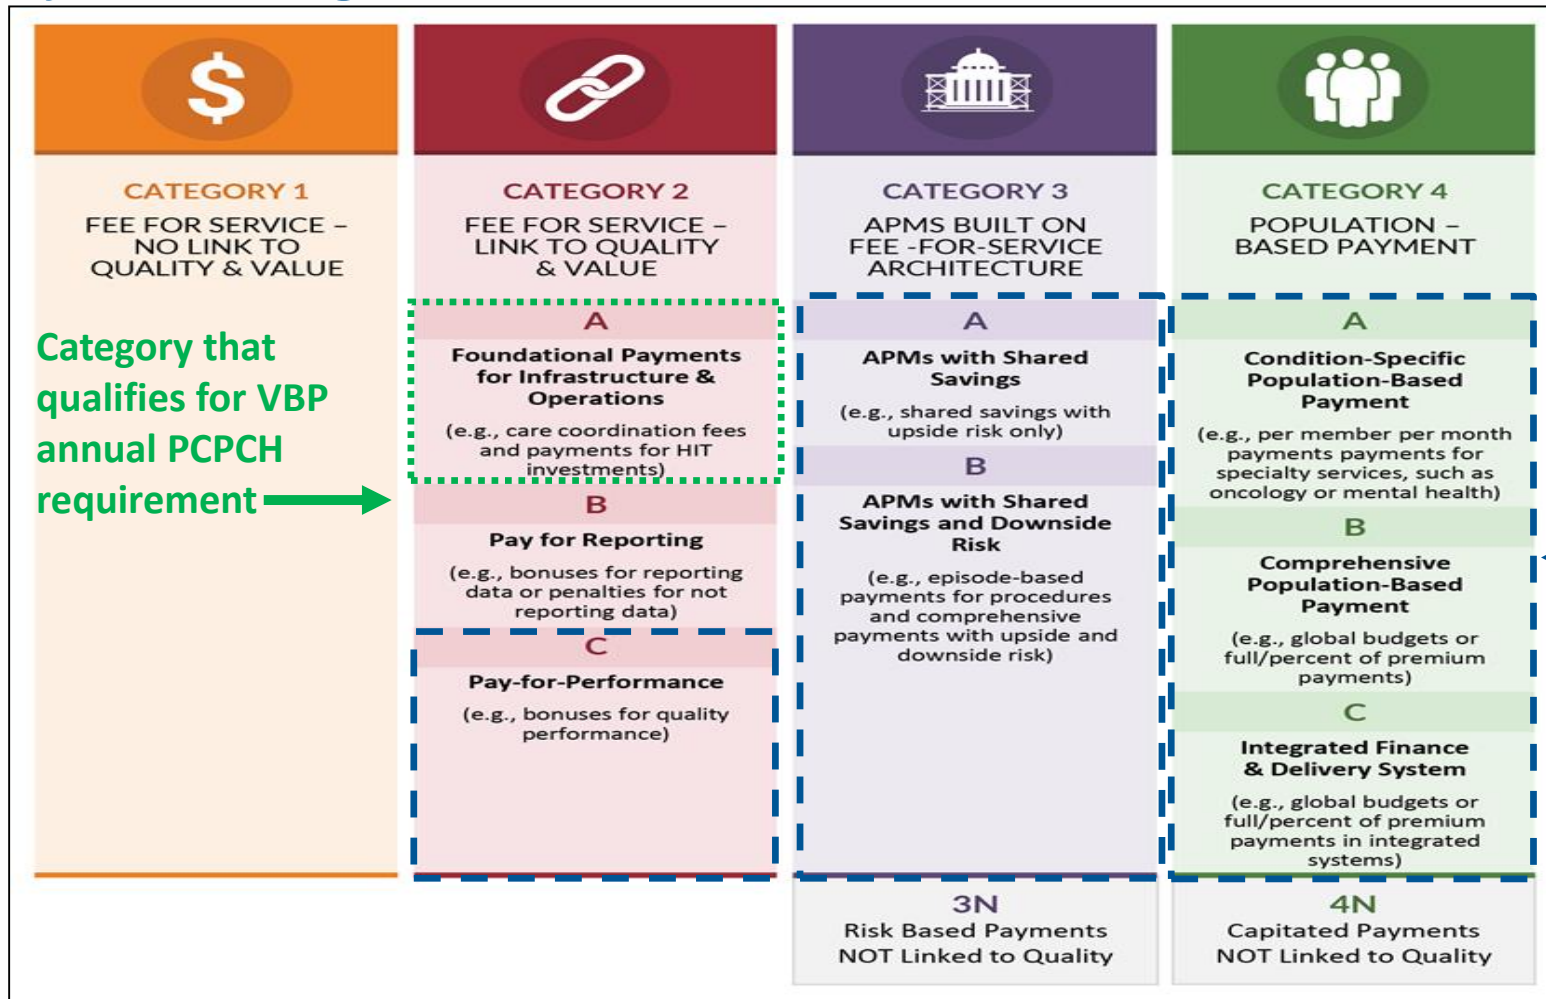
CATEGORY 1
FEE FOR SERVICE – NO LINK TO QUALITY & VALUE

Category that qualifies for VBP annual PCPCH requirement

CATEGORY 2
FEE FOR SERVICE – LINK TO QUALITY & VALUE

A
Foundational Payments for Infrastructure & Operations
(e.g., care coordination fees and payments for HIT investments)

B
Pay for Reporting
(e.g., bonuses for reporting data or penalties for not reporting data)

C
Pay-for-Performance
(e.g., bonuses for quality performance)

CATEGORY 3
APMS BUILT ON FEE -FOR-SERVICE ARCHITECTURE

A
APMs with Shared Savings
(e.g., shared savings with upside risk only)

B
APMs with Shared Savings and Downside Risk
(e.g., episode-based payments for procedures and comprehensive payments with upside and downside risk)

3N
Risk Based Payments NOT Linked to Quality

CATEGORY 4
POPULATION – BASED PAYMENT

A
Condition-Specific Population-Based Payment
(e.g., per member per month payments payments for specialty services, such as oncology or mental health)

B
Comprehensive Population-Based Payment
(e.g., global budgets or full/percent of premium payments)

C
Integrated Finance & Delivery System
(e.g., global budgets or full/percent of premium payments in integrated systems)

4N
Capitated Payments NOT Linked to Quality